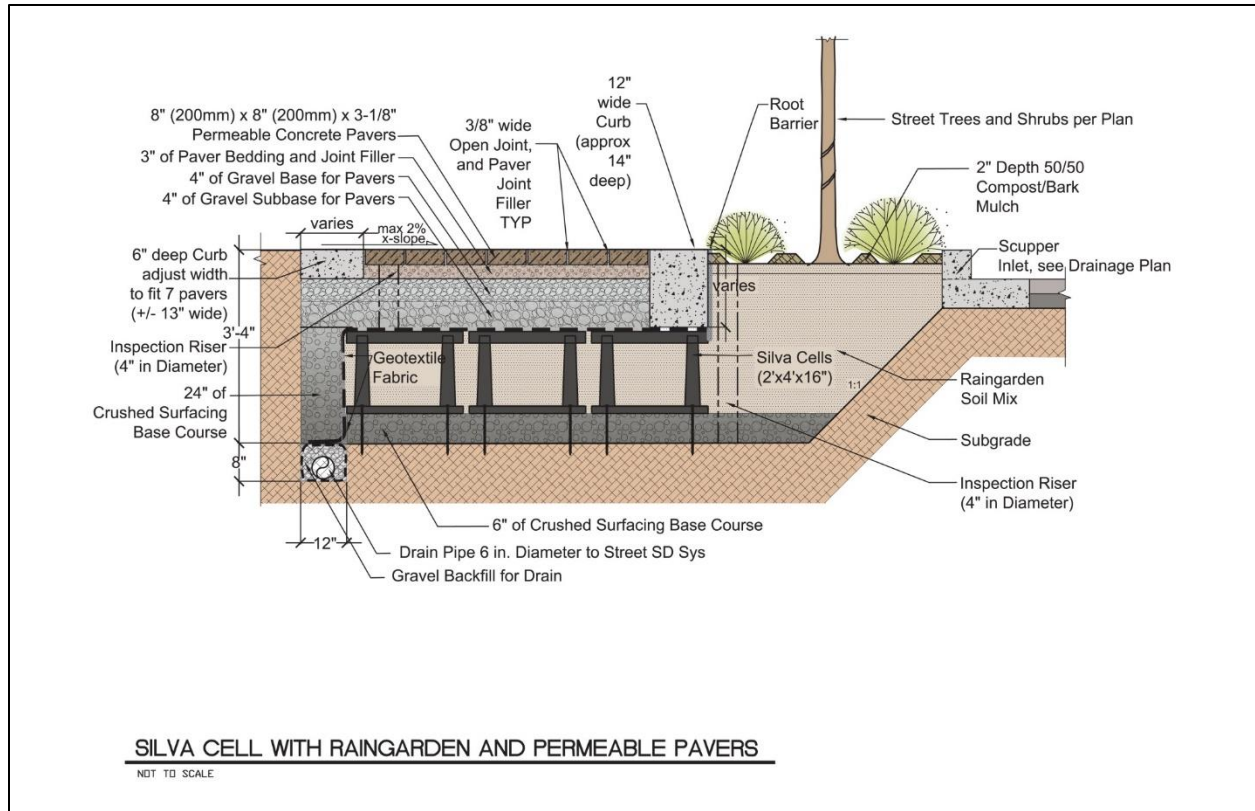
8" (200mm) x 8" (200mm) x 3-1/8"
Permeable Concrete Pavers
3" of Paver Bedding and Joint Filler
4" of Gravel Base for Pavers
4" of Gravel Subbase for Pavers

3/8" wide
Open Joint,
and Paver
Joint
Filler
TYP

12"
wide
Curb
(approx
14"
deep)

Root
Barrier

Street Trees and Shrubs per Plan

2" Depth 50/50
Compost/Bark
Mulch

varies
max 2%
x-slope

6" deep Curb
adjust width
to fit 7 pavers
(+/- 13" wide)

3'-4"

Inspection Riser
(4" in Diameter)

Geotextile
Fabric

24" of
Crushed Surfacing
Base Course

8"

varies

Scupper
Inlet, see Drainage Plan

Silva Cells
(2'x4'x16")

1:1

Raingarden
Soil Mix

Subgrade

Inspection Riser
(4" in Diameter)

6" of Crushed Surfacing Base Course

12"

Drain Pipe 6 in. Diameter to Street SD Sys

Gravel Backfill for Drain

SILVA CELL WITH RAINGARDEN AND PERMEABLE PAVERS
NOT TO SCALE